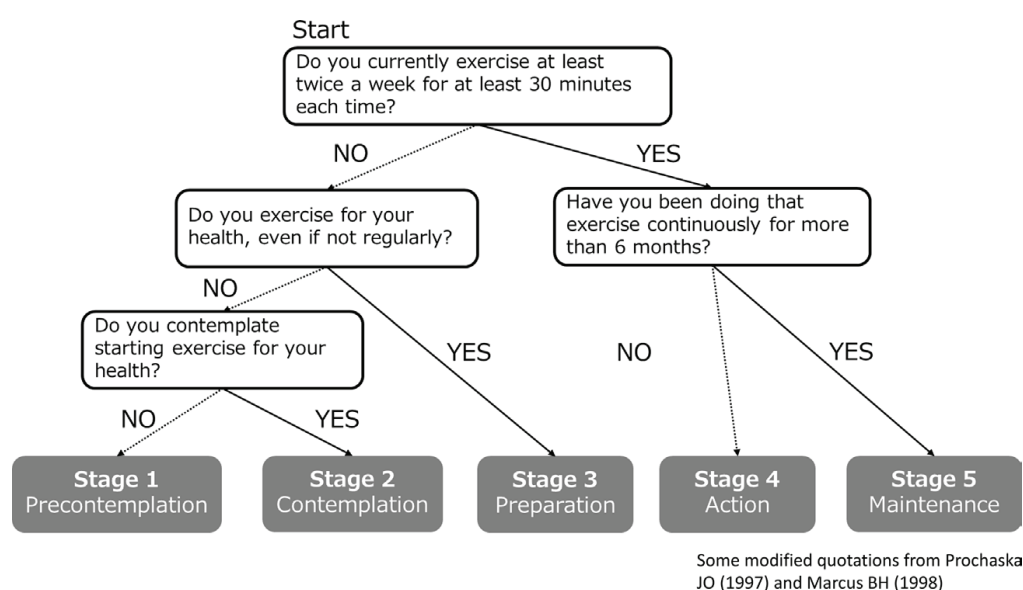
Start

Do you currently exercise at least twice a week for at least 30 minutes each time?

NO

YES

Do you exercise for your health, even if not regularly?

Have you been doing that exercise continuously for more than 6 months?

NO

Do you contemplate starting exercise for your health?

YES

NO

YES

NO

YES

Stage 1
Precontemplation

Stage 2
Contemplation

Stage 3
Preparation

Stage 4
Action

Stage 5
Maintenance

Some modified quotations from Prochaska JO (1997) and Marcus BH (1998)